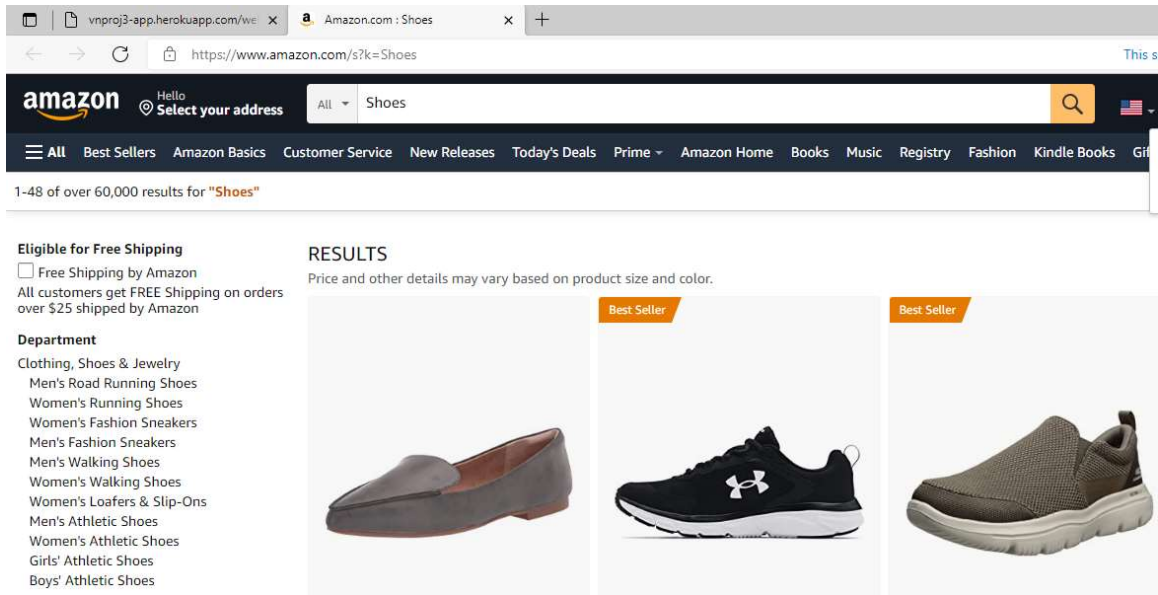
vnproj3-app.herokuapp.com/we ×
Amazon.com : Shoes ×
+
https://www.amazon.com/s?k=Shoes
This s

amazon
Hello
Select your address
All
Shoes

All
Best Sellers
Amazon Basics
Customer Service
New Releases
Today's Deals
Prime
Amazon Home
Books
Music
Registry
Fashion
Kindle Books
Gi

1-48 of over 60,000 results for "Shoes"

Eligible for Free Shipping
Free Shipping by Amazon
All customers get FREE Shipping on orders over $25 shipped by Amazon

Department
Clothing, Shoes & Jewelry
Men's Road Running Shoes
Women's Running Shoes
Women's Fashion Sneakers
Men's Fashion Sneakers
Men's Walking Shoes
Women's Walking Shoes
Women's Loafers & Slip-Ons
Men's Athletic Shoes
Women's Athletic Shoes
Girls' Athletic Shoes
Boys' Athletic Shoes

RESULTS
Price and other details may vary based on product size and color.

Best Seller
Best Seller